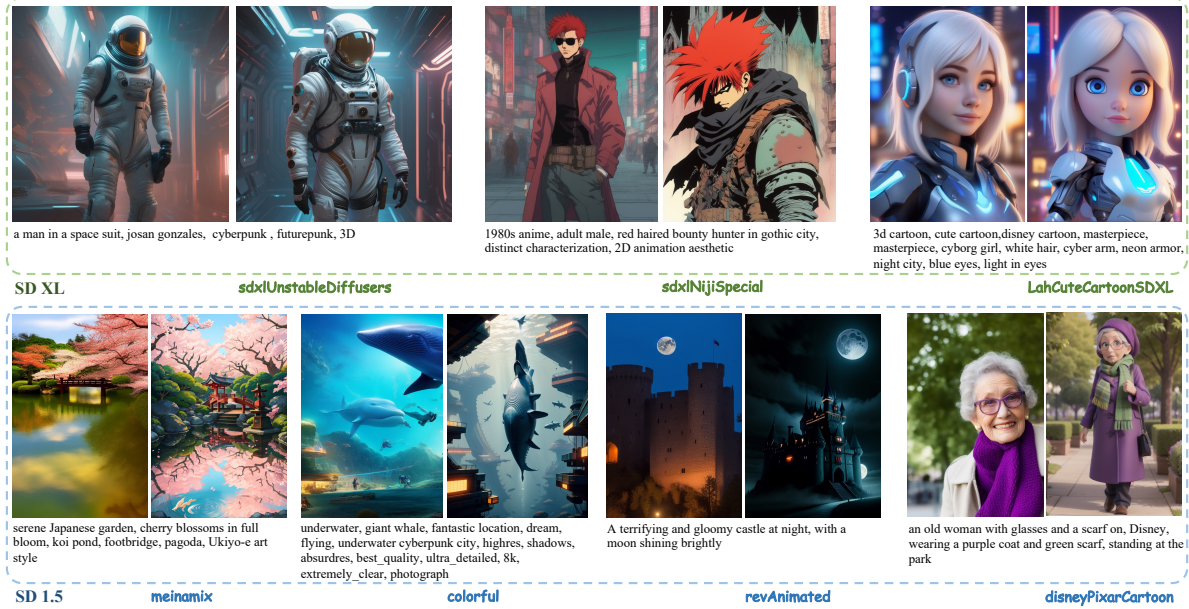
a man in a space suit, josan gonzales, cyberpunk , futurepunk, 3D

1980s anime, adult male, red haired bounty hunter in gothic city, distinct characterization, 2D animation aesthetic

3d cartoon, cute cartoon,disney cartoon, masterpiece, masterpiece, cyborg girl, white hair, cyber arm, neon armor, night city, blue eyes, light in eyes

SD XL

sdxlUnstableDiffusers

sdxlNijiSpecial

LahCuteCartoonSDXL

serene Japanese garden, cherry blossoms in full bloom, koi pond, footbridge, pagoda, Ukiyo-e art style

underwater, giant whale, fantastic location, dream, flying, underwater cyberpunk city, highres, shadows, absurdres, best_quality, ultra_detailed, 8k, extremely_clear, photograph

A terrifying and gloomy castle at night, with a moon shining brightly

an old woman with glasses and a scarf on, Disney, wearing a purple coat and green scarf, standing at the park

SD 1.5

meinamix

colorful

revAnimated

disneyPixarCartoon